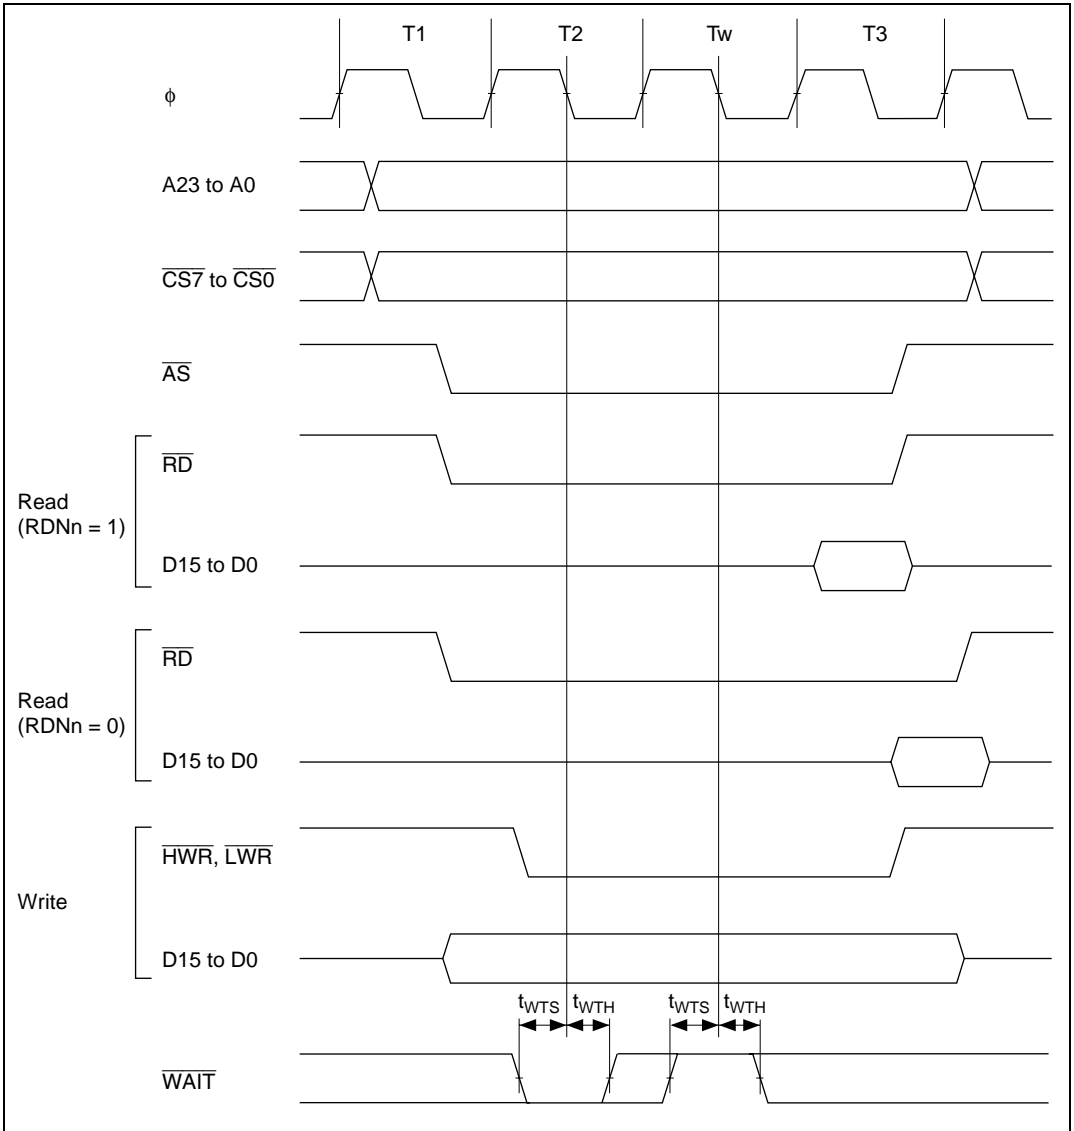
T1 T2 Tw T3

$\phi$

A23 to A0

$\overline{CS7}$ to $\overline{CS0}$

$\overline{AS}$

Read (RDNn = 1)

$\overline{RD}$

D15 to D0

Read (RDNn = 0)

$\overline{RD}$

D15 to D0

Write

$\overline{HWR}$, $\overline{LWR}$

D15 to D0

$t_{WTS}$ $t_{WTH}$ $t_{WTS}$ $t_{WTH}$

$\overline{WAIT}$